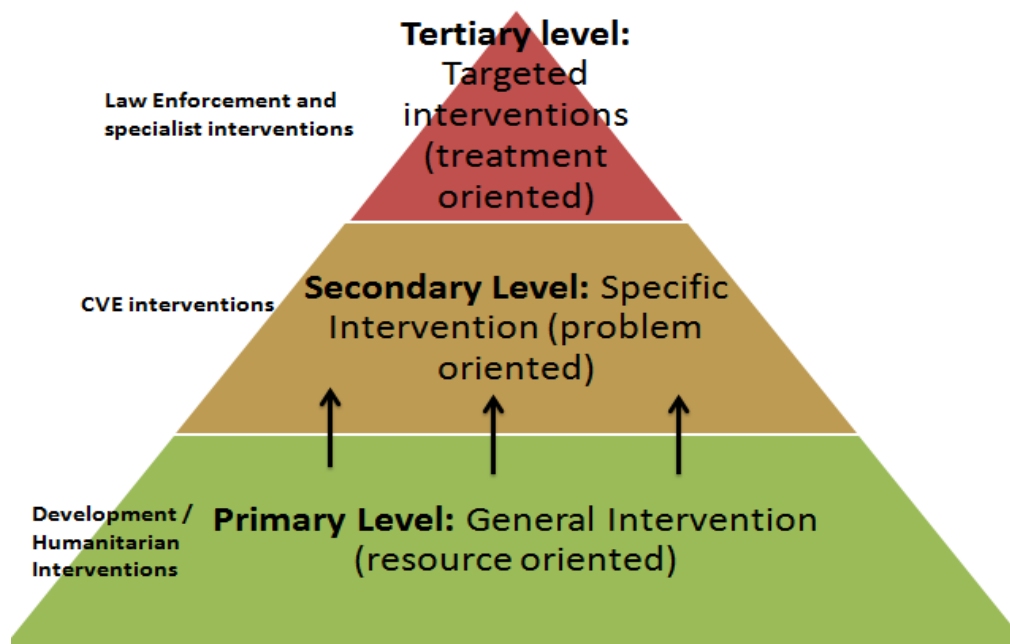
Tertiary level: Targeted interventions (treatment oriented)

Law Enforcement and specialist interventions

Secondary Level: Specific Intervention (problem oriented)

CVE interventions

Development / Humanitarian Interventions

Primary Level: General Intervention (resource oriented)